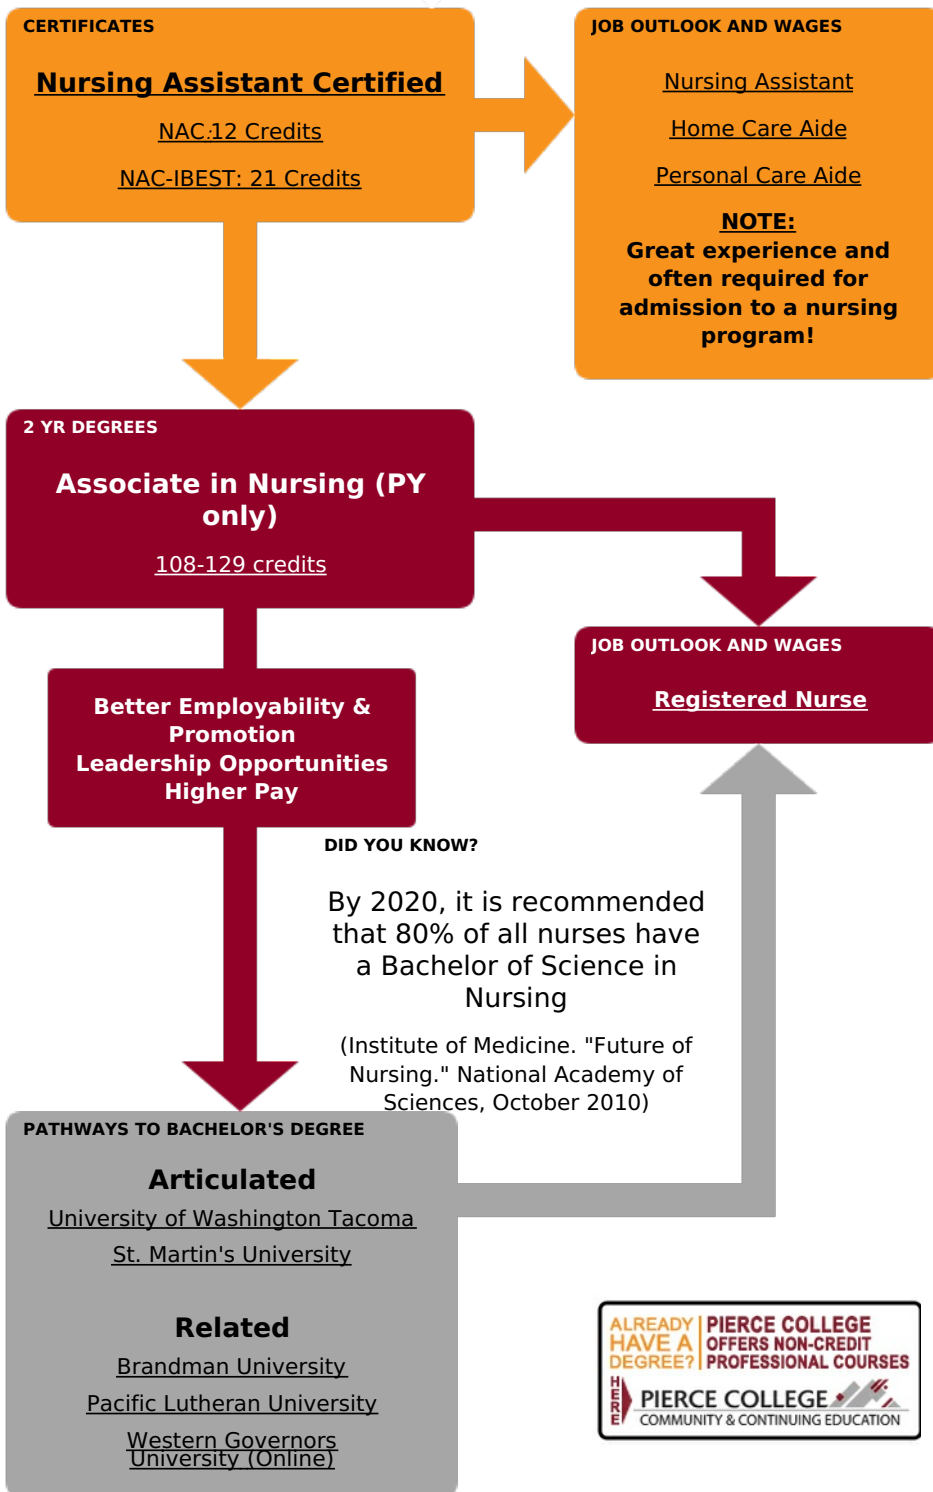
CERTIFICATES

Nursing Assistant Certified

NAC:12 Credits

NAC-IBEST: 21 Credits

JOB OUTLOOK AND WAGES

Nursing Assistant

Home Care Aide

Personal Care Aide

NOTE:
Great experience and often required for admission to a nursing program!

2 YR DEGREES

Associate in Nursing (PY only)

108-129 credits

JOB OUTLOOK AND WAGES

Registered Nurse

Better Employability & Promotion
Leadership Opportunities
Higher Pay

DID YOU KNOW?

By 2020, it is recommended that 80% of all nurses have a Bachelor of Science in Nursing

(Institute of Medicine. "Future of Nursing." National Academy of Sciences, October 2010)

PATHWAYS TO BACHELOR'S DEGREE

Articulated

University of Washington Tacoma

St. Martin's University

Related

Brandman University

Pacific Lutheran University

Western Governors University (Online)

ALREADY HAVE A DEGREE? | PIERCE COLLEGE OFFERS NON-CREDIT PROFESSIONAL COURSES

HERE PIERCE COLLEGE
COMMUNITY & CONTINUING EDUCATION